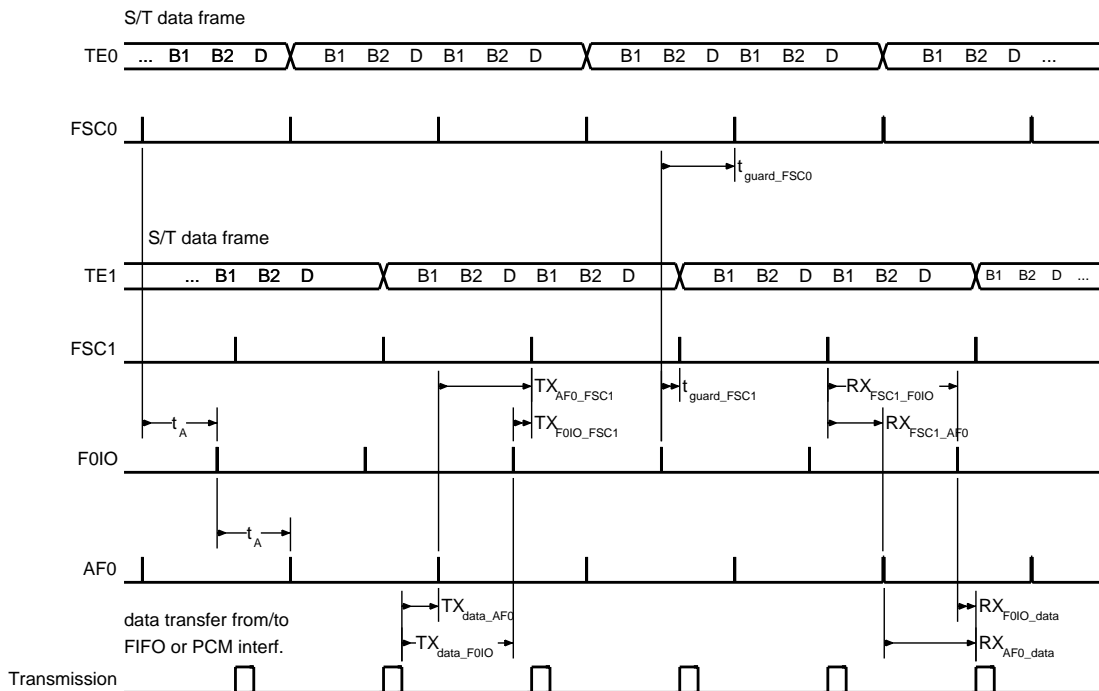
S/T data frame

TE0 ... B1 B2 D B1 B2 D B1 B2 D B1 B2 D B1 B2 D B1 B2 D ...

FSC0

$t_{guard\_FSC0}$

S/T data frame

TE1 ... B1 B2 D B1 B2 D B1 B2 D B1 B2 D B1 B2 D B1 B2 D ...

FSC1

$TX_{AF0\_FSC1}$

$t_{guard\_FSC1}$

$RX_{FSC1\_F0IO}$

$t_A$

$TX_{F0IO\_FSC1}$

$RX_{FSC1\_AF0}$

F0IO

$t_A$

AF0

$TX_{data\_AF0}$

$RX_{F0IO\_data}$

data transfer from/to FIFO or PCM interf.

$TX_{data\_F0IO}$

$RX_{AF0\_data}$

Transmission